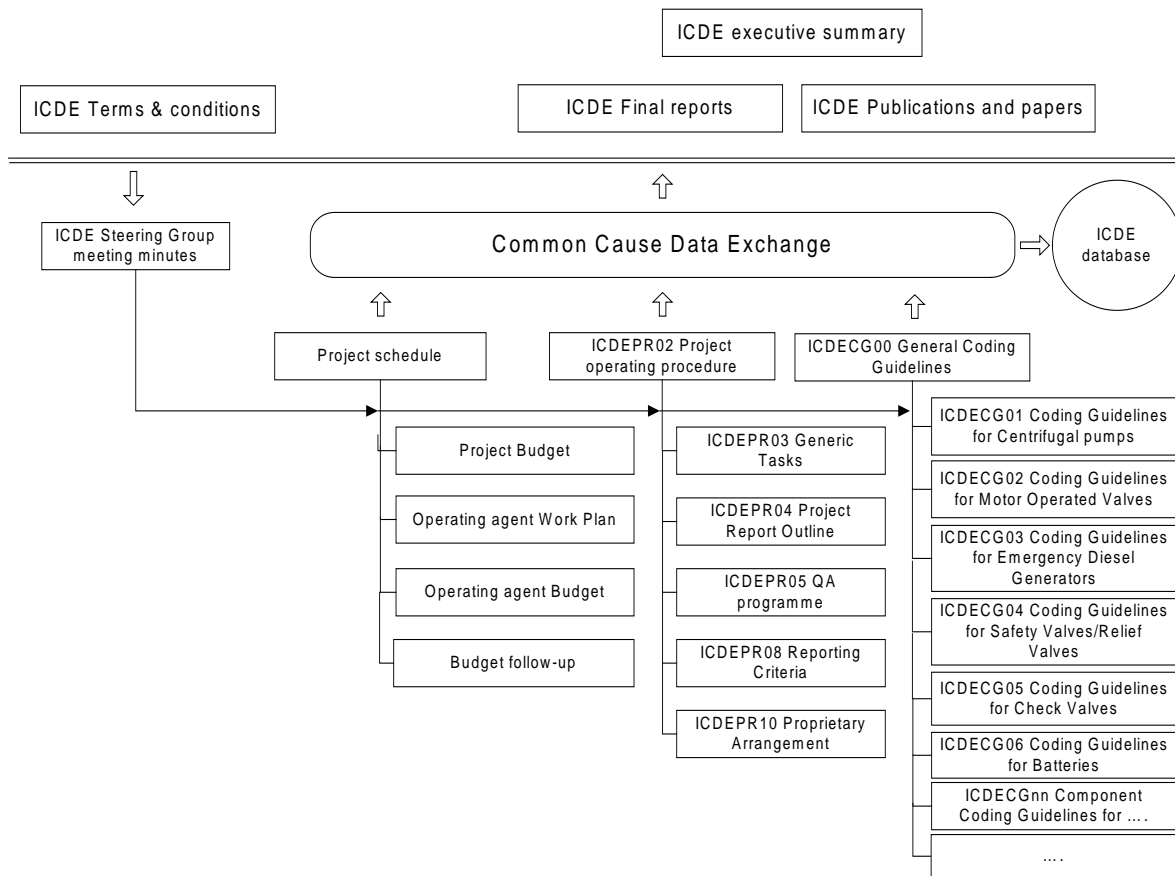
ICDE executive summary

ICDE Terms & conditions

ICDE Final reports

ICDE Publications and papers

ICDE Steering Group meeting minutes

Common Cause Data Exchange

ICDE database

Project schedule

ICDEPR02 Project operating procedure

ICDECG00 General Coding Guidelines

Project Budget

Operating agent Work Plan

Operating agent Budget

Budget follow-up

ICDEPR03 Generic Tasks

ICDEPR04 Project Report Outline

ICDEPR05 QA programme

ICDEPR08 Reporting Criteria

ICDEPR10 Proprietary Arrangement

ICDECG01 Coding Guidelines for Centrifugal pumps

ICDECG02 Coding Guidelines for Motor Operated Valves

ICDECG03 Coding Guidelines for Emergency Diesel Generators

ICDECG04 Coding Guidelines for Safety Valves/Relief Valves

ICDECG05 Coding Guidelines for Check Valves

ICDECG06 Coding Guidelines for Batteries

ICDECGnn Component Coding Guidelines for ….

….